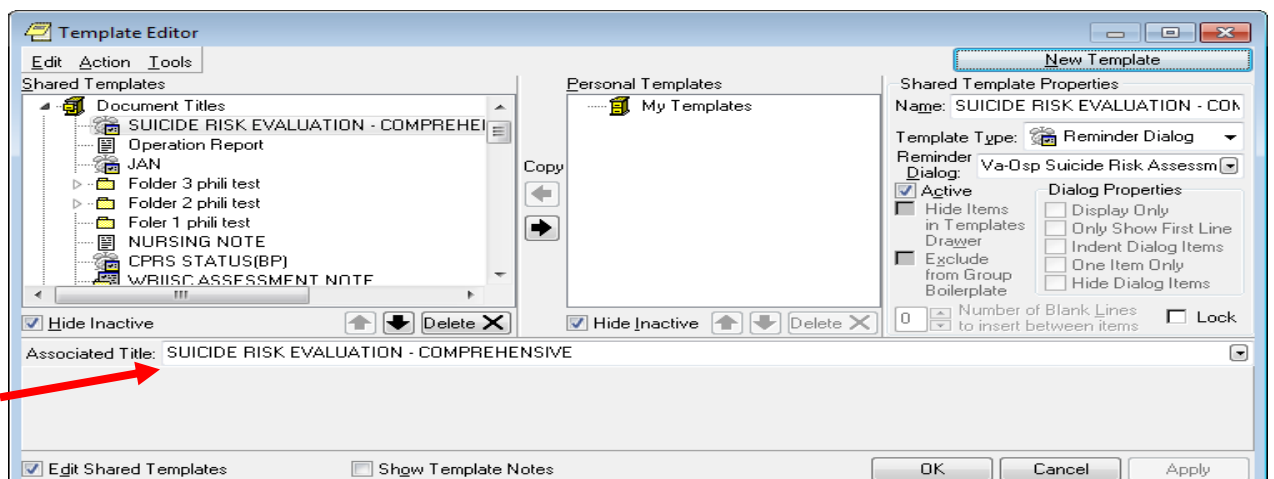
Template Editor

Edit Action Tools

New Template

Shared Templates

Document Titles
SUICIDE RISK EVALUATION - COMPREHEI
Operation Report
JAN
Folder 3 phili test
Folder 2 phili test
Foler 1 phili test
NURSING NOTE
CPRS STATUS(BP)
WBIISC ASSESSMENT NOTE

Hide Inactive
Delete

Copy

Personal Templates
My Templates

Hide Inactive
Delete

Shared Template Properties
Name: SUICIDE RISK EVALUATION - CON
Template Type: Reminder Dialog
Reminder Dialog: Va-Osp Suicide Risk Assessm
Active
Hide Items in Templates Drawer
Exclude from Group Boilerplate
Dialog Properties
Display Only
Only Show First Line
Indent Dialog Items
One Item Only
Hide Dialog Items
0 Number of Blank Lines to insert between items
Lock

Associated Title: SUICIDE RISK EVALUATION - COMPREHENSIVE

Edit Shared Templates
Show Template Notes
OK
Cancel
Apply